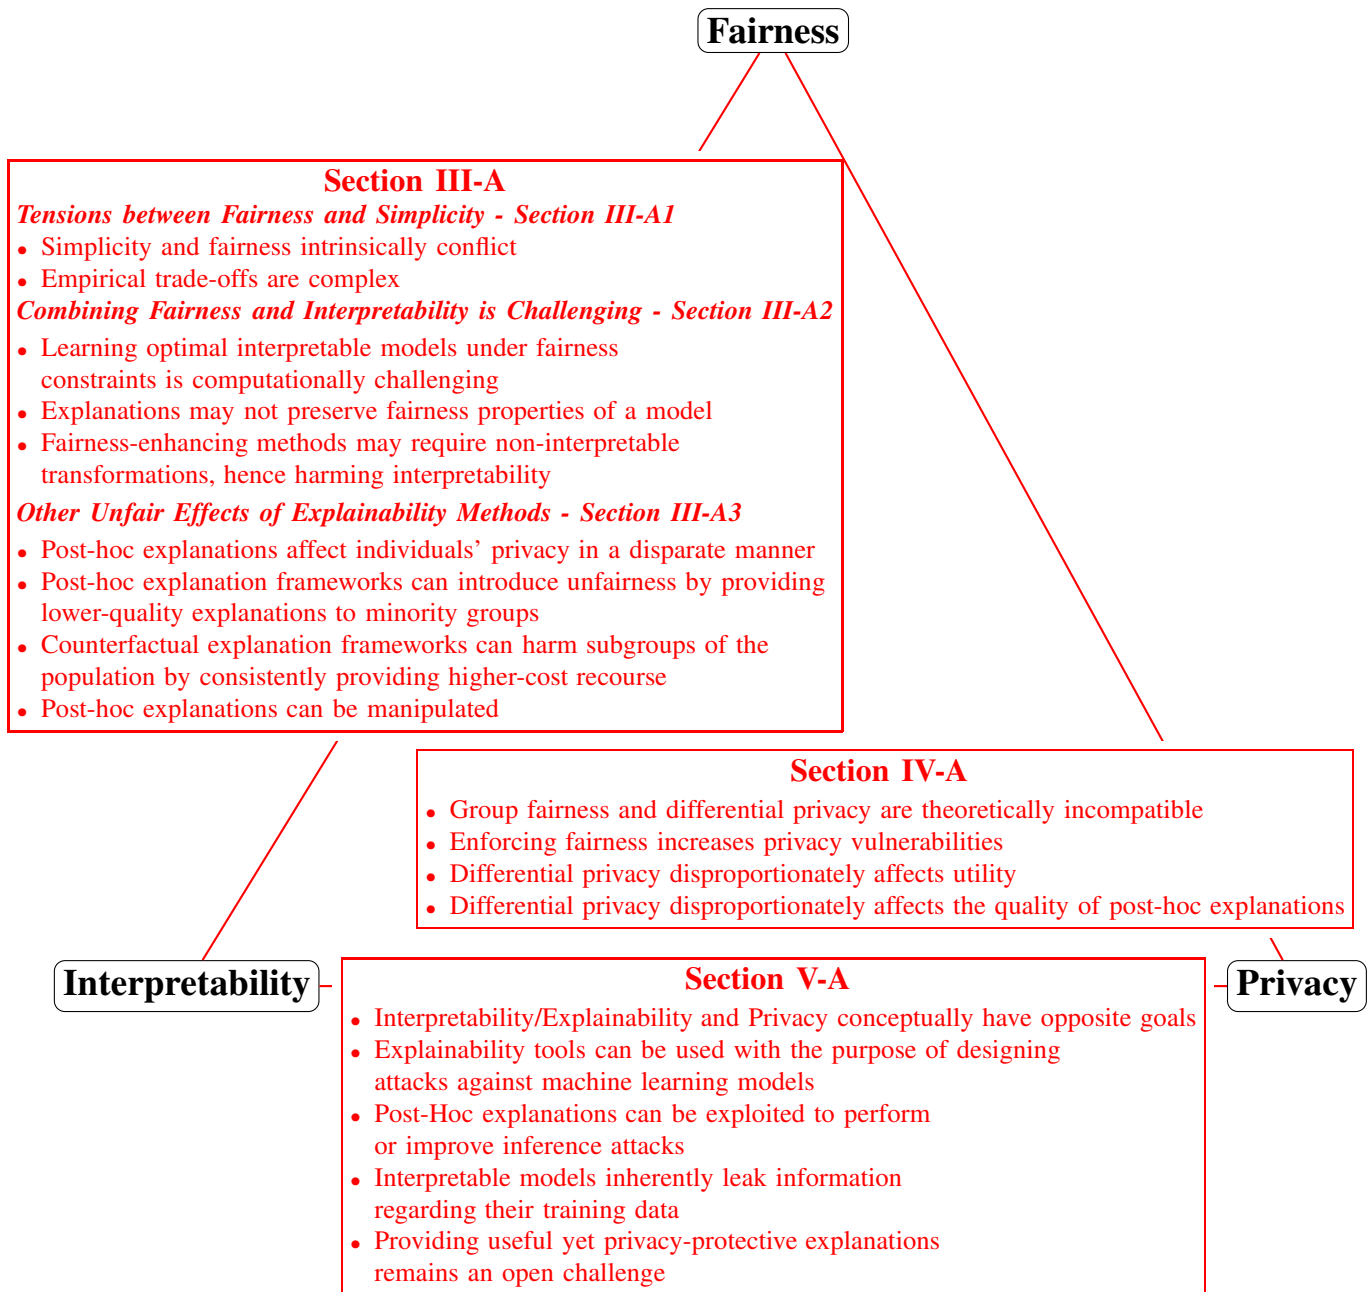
Fairness

Section III-A

Tensions between Fairness and Simplicity - Section III-A1

• Simplicity and fairness intrinsically conflict
• Empirical trade-offs are complex

Combining Fairness and Interpretability is Challenging - Section III-A2

• Learning optimal interpretable models under fairness constraints is computationally challenging
• Explanations may not preserve fairness properties of a model
• Fairness-enhancing methods may require non-interpretable transformations, hence harming interpretability

Other Unfair Effects of Explainability Methods - Section III-A3

• Post-hoc explanations affect individuals' privacy in a disparate manner
• Post-hoc explanation frameworks can introduce unfairness by providing lower-quality explanations to minority groups
• Counterfactual explanation frameworks can harm subgroups of the population by consistently providing higher-cost recourse
• Post-hoc explanations can be manipulated

Section IV-A

• Group fairness and differential privacy are theoretically incompatible
• Enforcing fairness increases privacy vulnerabilities
• Differential privacy disproportionately affects utility
• Differential privacy disproportionately affects the quality of post-hoc explanations

Interpretability

Section V-A

• Interpretability/Explainability and Privacy conceptually have opposite goals
• Explainability tools can be used with the purpose of designing attacks against machine learning models
• Post-Hoc explanations can be exploited to perform or improve inference attacks
• Interpretable models inherently leak information regarding their training data
• Providing useful yet privacy-protective explanations remains an open challenge

Privacy